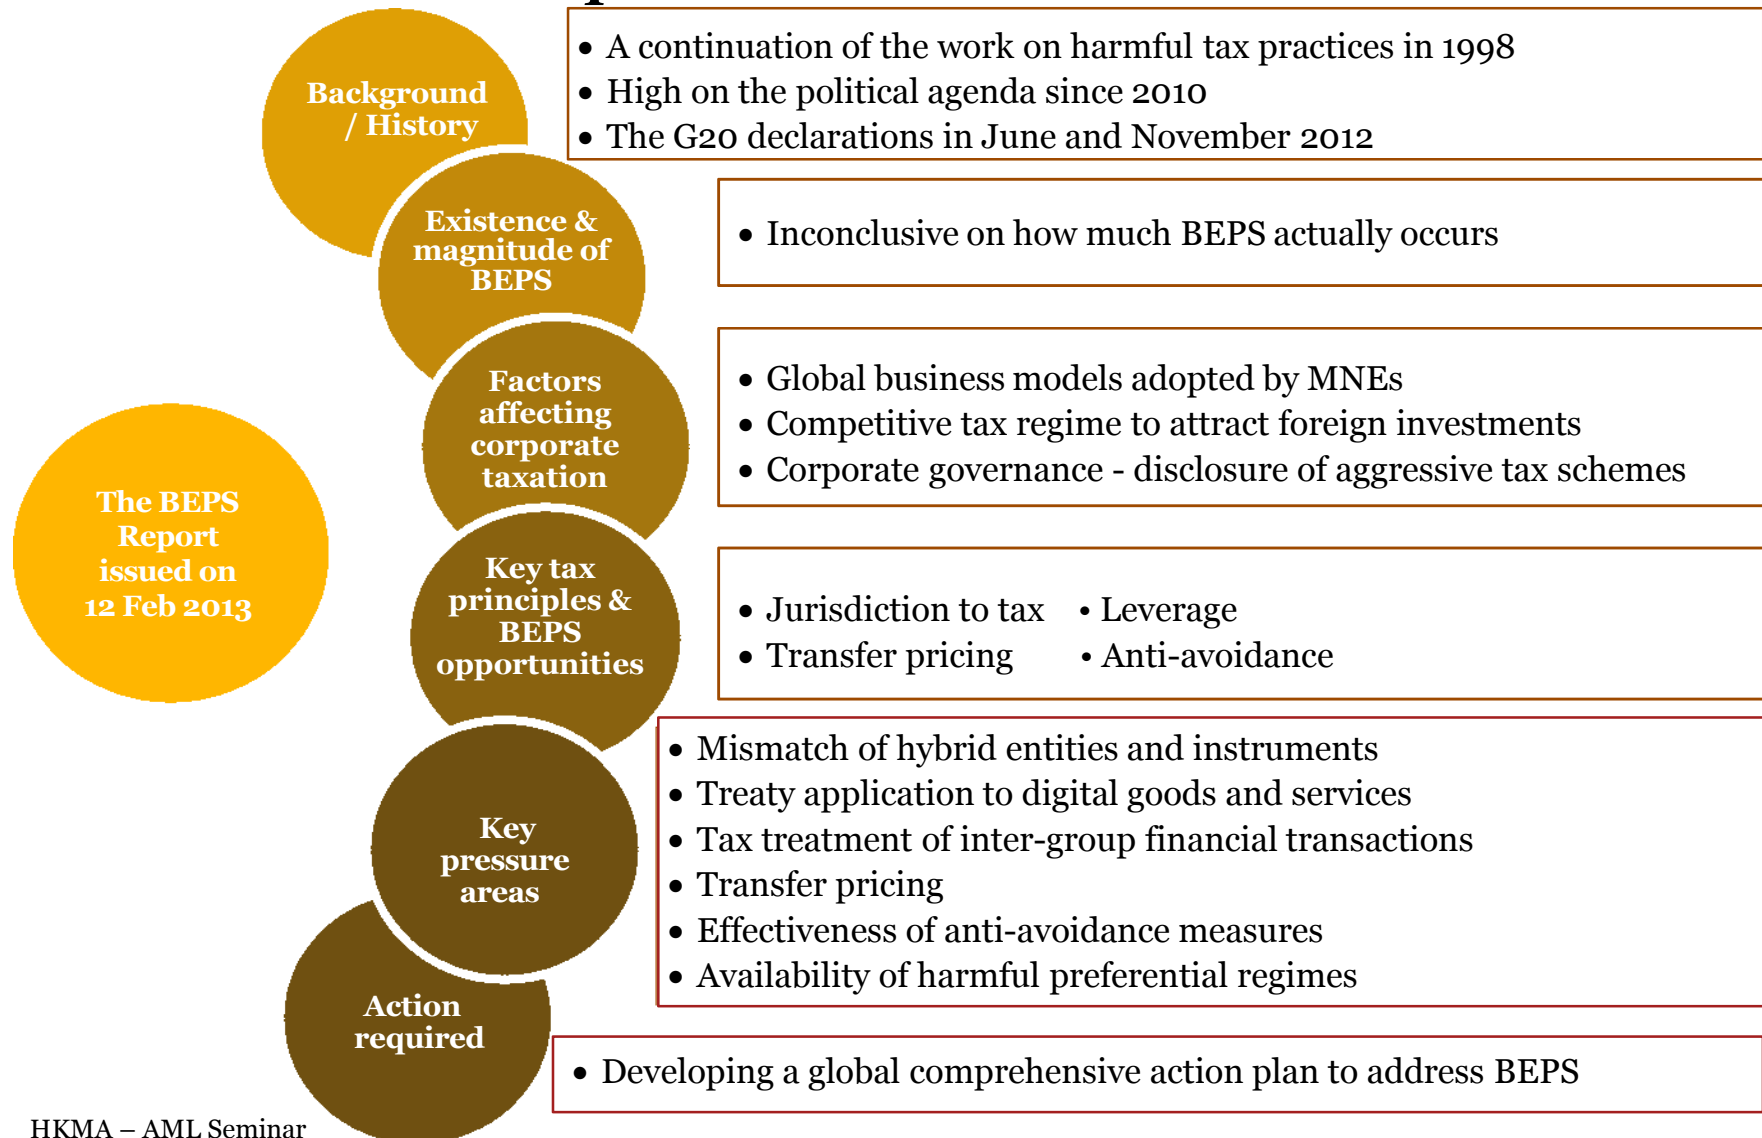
The BEPS Report issued on 12 Feb 2013

Background / History

• A continuation of the work on harmful tax practices in 1998
• High on the political agenda since 2010
• The G20 declarations in June and November 2012

Existence & magnitude of BEPS

• Inconclusive on how much BEPS actually occurs

Factors affecting corporate taxation

• Global business models adopted by MNEs
• Competitive tax regime to attract foreign investments
• Corporate governance - disclosure of aggressive tax schemes

Key tax principles & BEPS opportunities

• Jurisdiction to tax
• Transfer pricing
• Leverage
• Anti-avoidance

Key pressure areas

• Mismatch of hybrid entities and instruments
• Treaty application to digital goods and services
• Tax treatment of inter-group financial transactions
• Transfer pricing
• Effectiveness of anti-avoidance measures
• Availability of harmful preferential regimes

Action required

• Developing a global comprehensive action plan to address BEPS

HKMA – AML Seminar